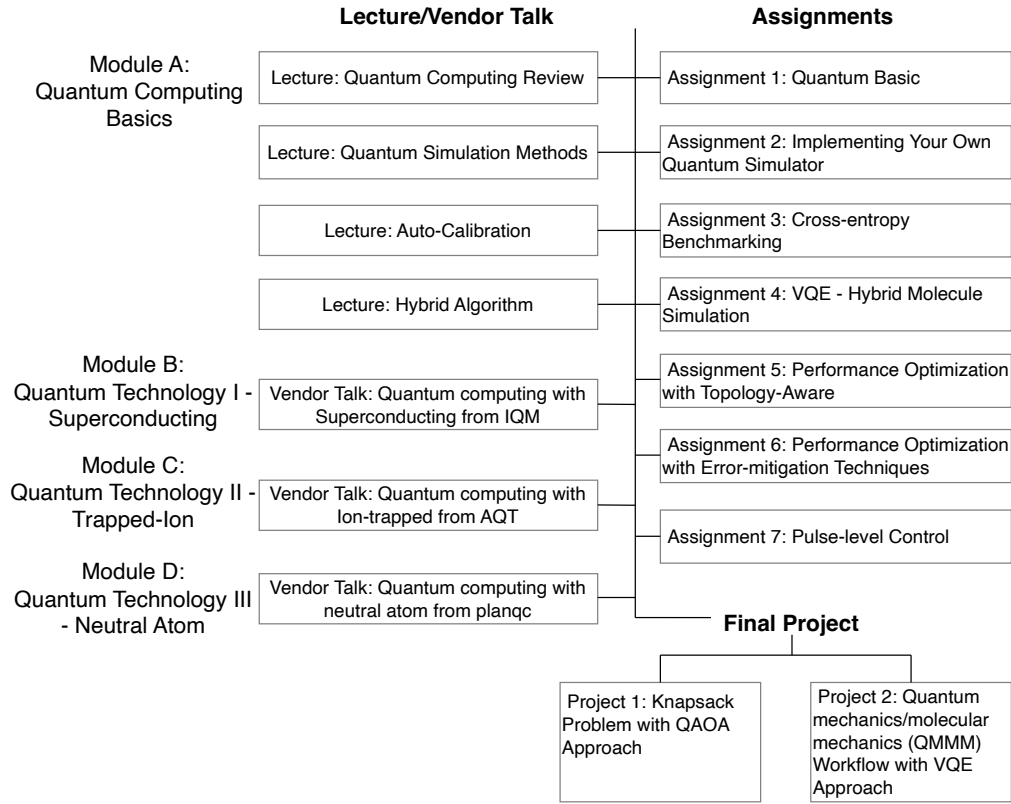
Lecture/Vendor Talk

Assignments

Module A: Quantum Computing Basics

Lecture: Quantum Computing Review

Assignment 1: Quantum Basic

Lecture: Quantum Simulation Methods

Assignment 2: Implementing Your Own Quantum Simulator

Lecture: Auto-Calibration

Assignment 3: Cross-entropy Benchmarking

Lecture: Hybrid Algorithm

Assignment 4: VQE - Hybrid Molecule Simulation

Module B: Quantum Technology I - Superconducting

Assignment 5: Performance Optimization with Topology-Aware

Vendor Talk: Quantum computing with Superconducting from IQM

Assignment 6: Performance Optimization with Error-mitigation Techniques

Module C: Quantum Technology II - Trapped-Ion

Vendor Talk: Quantum computing with Ion-trapped from AQT

Assignment 7: Pulse-level Control

Module D: Quantum Technology III - Neutral Atom

Vendor Talk: Quantum computing with neutral atom from planqc

Final Project

Project 1: Knapsack Problem with QAOA Approach

Project 2: Quantum mechanics/molecular mechanics (QMMM) Workflow with VQE Approach